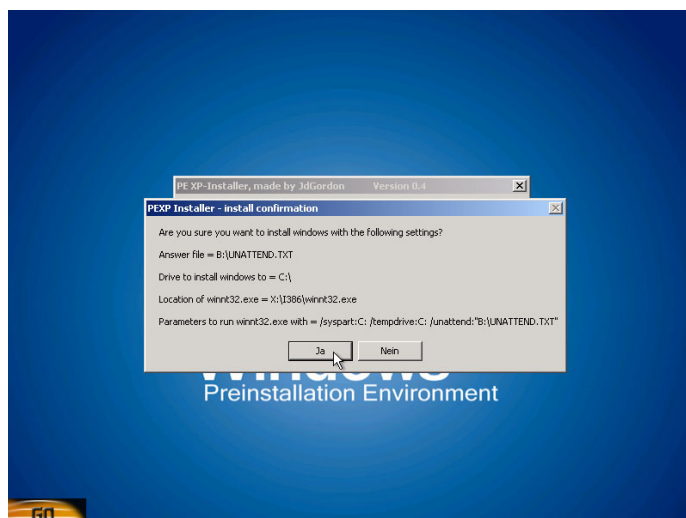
PE XP-Installer, made by JdGordon Version 0.4

PEXP Installer - install confirmation

Are you sure you want to install windows with the following settings?

Answer file = B:\UNATTEND.TXT

Drive to install windows to = C:\

Location of winnt32.exe = X:\I386\winnt32.exe

Parameters to run winnt32.exe with = /syspart:C: /tempdrive:C: /unattend:"B:\UNATTEND.TXT"

Ja

Nein

Preinstallation Environment

GO